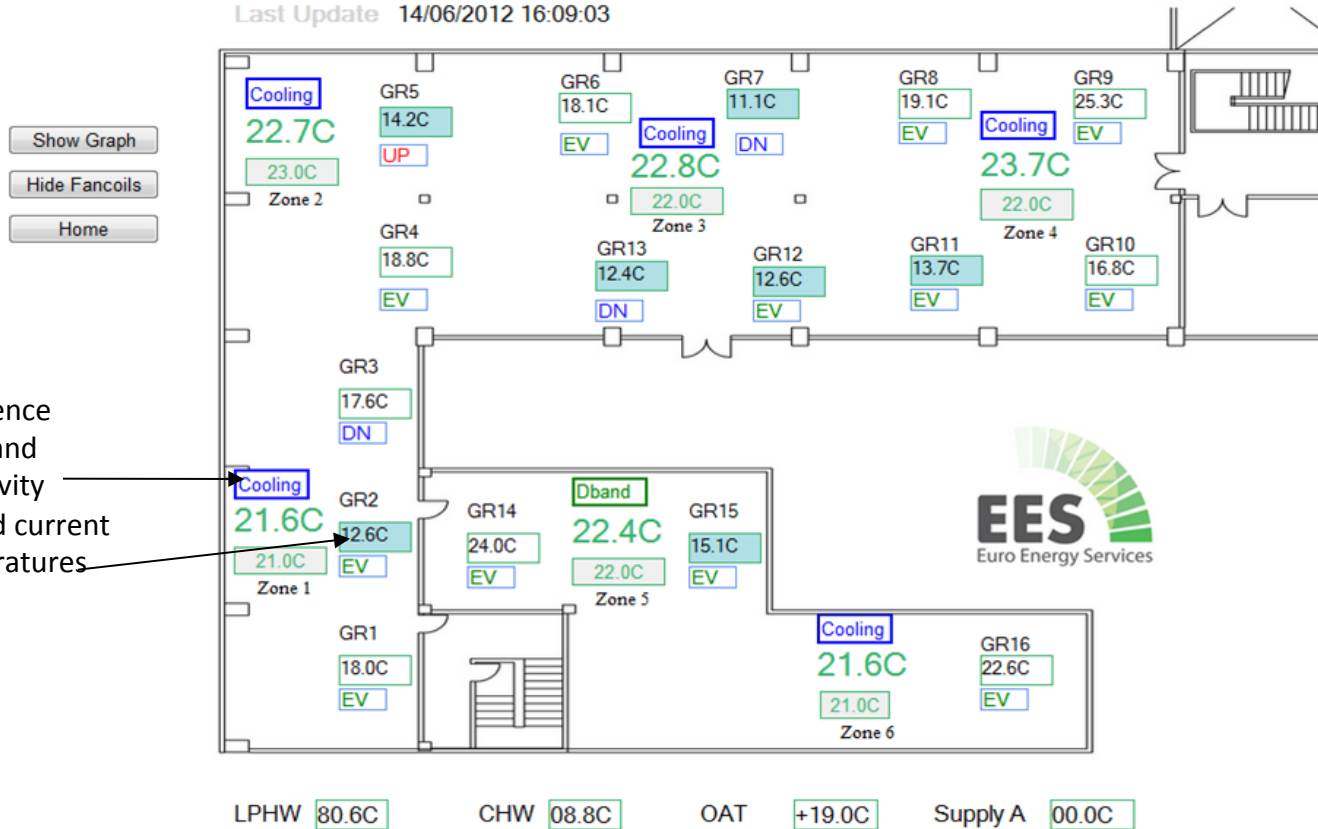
Last Update 14/06/2012 16:09:03

Show Graph
Hide Fancoils
Home

ence
and
vity
d current
ratures

Cooling
22.7C
23.0C
Zone 2

GR5
14.2C
UP

GR6
18.1C
EV

Cooling
22.8C
22.0C
Zone 3

GR7
11.1C
DN

GR8
19.1C
EV

Cooling
23.7C
22.0C
Zone 4

GR9
25.3C
EV

GR4
18.8C
EV

GR13
12.4C
DN

GR12
12.6C
EV

GR11
13.7C
EV

GR10
16.8C
EV

GR3
17.6C
DN

Cooling
21.6C
21.0C
Zone 1

GR2
12.6C
EV

GR14
24.0C
EV

Dband
22.4C
22.0C
Zone 5

GR15
15.1C
EV

EES
Euro Energy Services

GR1
18.0C
EV

Cooling
21.6C
21.0C
Zone 6

GR16
22.6C
EV

LPHW 80.6C CHW 08.8C OAT +19.0C Supply A 00.0C